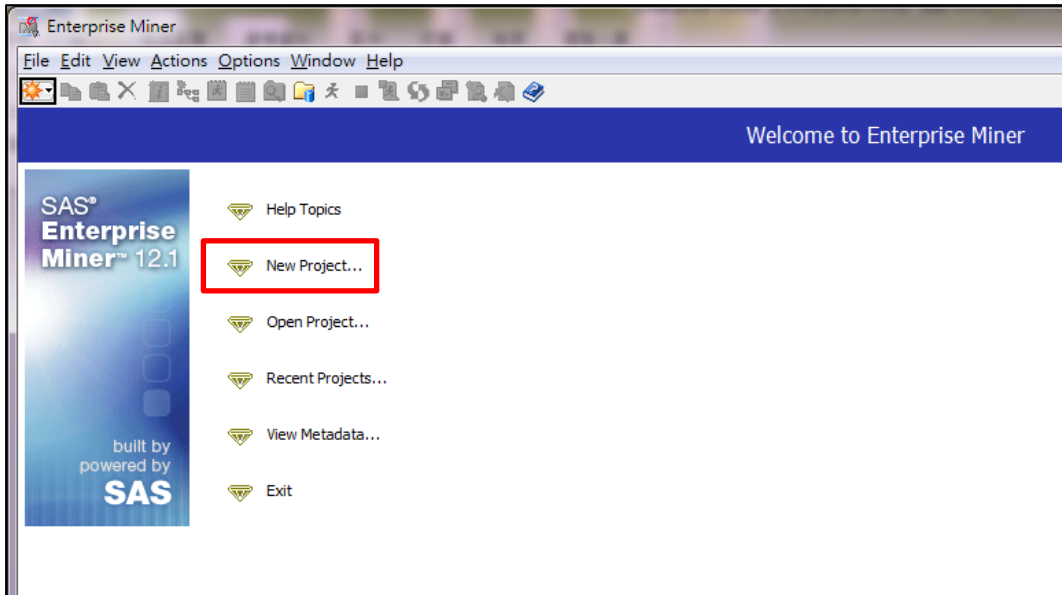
Enterprise Miner

File Edit View Actions Options Window Help

Welcome to Enterprise Miner

SAS® Enterprise Miner™ 12.1

built by powered by SAS

Help Topics

New Project...

Open Project...

Recent Projects...

View Metadata...

Exit